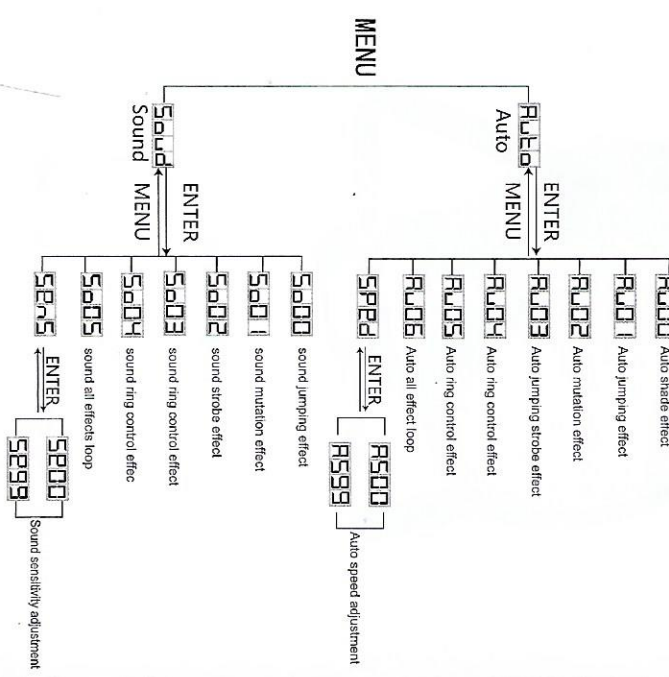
MENU

Auto
Auto

ENTER
MENU

AU00 Auto shade effect
AU01 Auto jumping effect
AU02 Auto mutation effect
AU03 Auto jumping strobe effect
AU04 Auto ring control effect
AU05 Auto ring control effect
AU06 Auto all effect loop
SPEd

ENTER

AS00
AS99
Auto speed adjustment

Sound
Soud

ENTER
MENU

So00 sound jumping effect
So01 sound mutation effect
So02 sound strobe effect
So03 sound ring control effect
So04 sound ring control effec
So05 sound all effects loop
SEnS

ENTER

SE00
SE99
Sound sensitivity adjustment